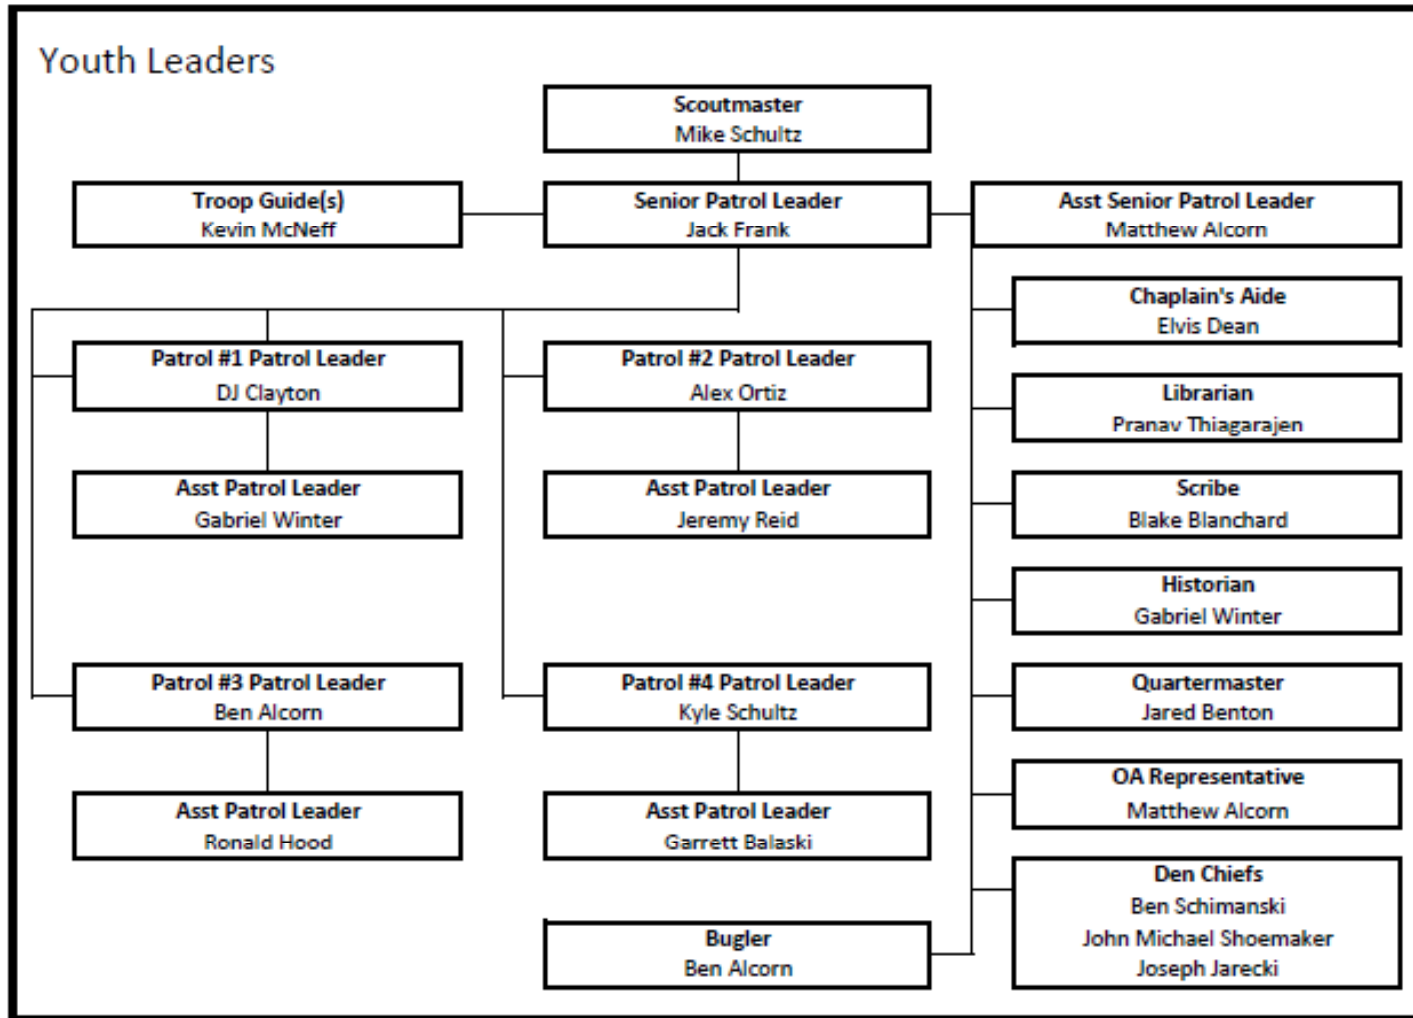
Youth Leaders

Scoutmaster
Mike Schultz

Troop Guide(s)
Kevin McNeff

Senior Patrol Leader
Jack Frank

Asst Senior Patrol Leader
Matthew Alcorn

Chaplain's Aide
Elvis Dean

Patrol #1 Patrol Leader
DJ Clayton

Patrol #2 Patrol Leader
Alex Ortiz

Librarian
Pranav Thiagarajen

Asst Patrol Leader
Gabriel Winter

Asst Patrol Leader
Jeremy Reid

Scribe
Blake Blanchard

Historian
Gabriel Winter

Patrol #3 Patrol Leader
Ben Alcorn

Patrol #4 Patrol Leader
Kyle Schultz

Quartermaster
Jared Benton

OA Representative
Matthew Alcorn

Asst Patrol Leader
Ronald Hood

Asst Patrol Leader
Garrett Balaski

Den Chiefs
Ben Schimanski
John Michael Shoemaker
Joseph Jarecki

Bugler
Ben Alcorn